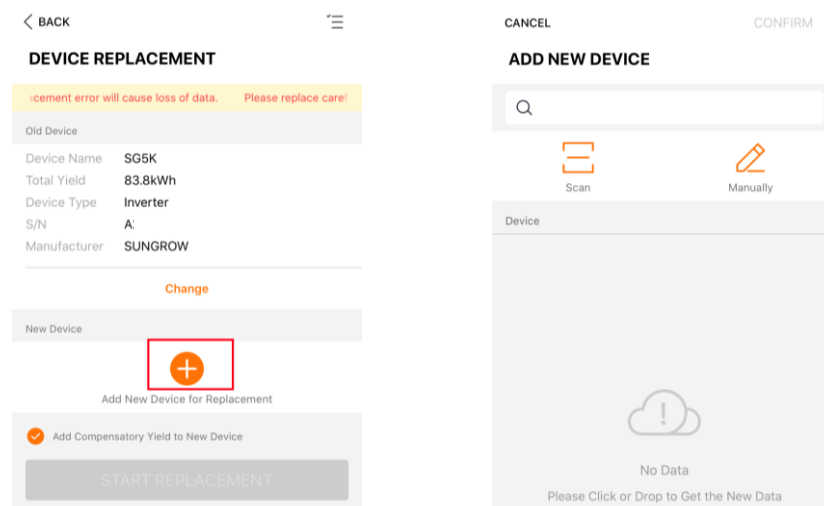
BACK

DEVICE REPLACEMENT

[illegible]cement error will cause loss of data. Please replace care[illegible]

Old Device

Device Name SG5K
Total Yield 83.8kWh
Device Type Inverter
S/N A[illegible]
Manufacturer SUNGROW

Change

New Device

Add New Device for Replacement

Add Compensatory Yield to New Device

START REPLACEMENT

CANCEL CONFIRM

ADD NEW DEVICE

Scan Manually

Device

No Data

Please Click or Drop to Get the New Data